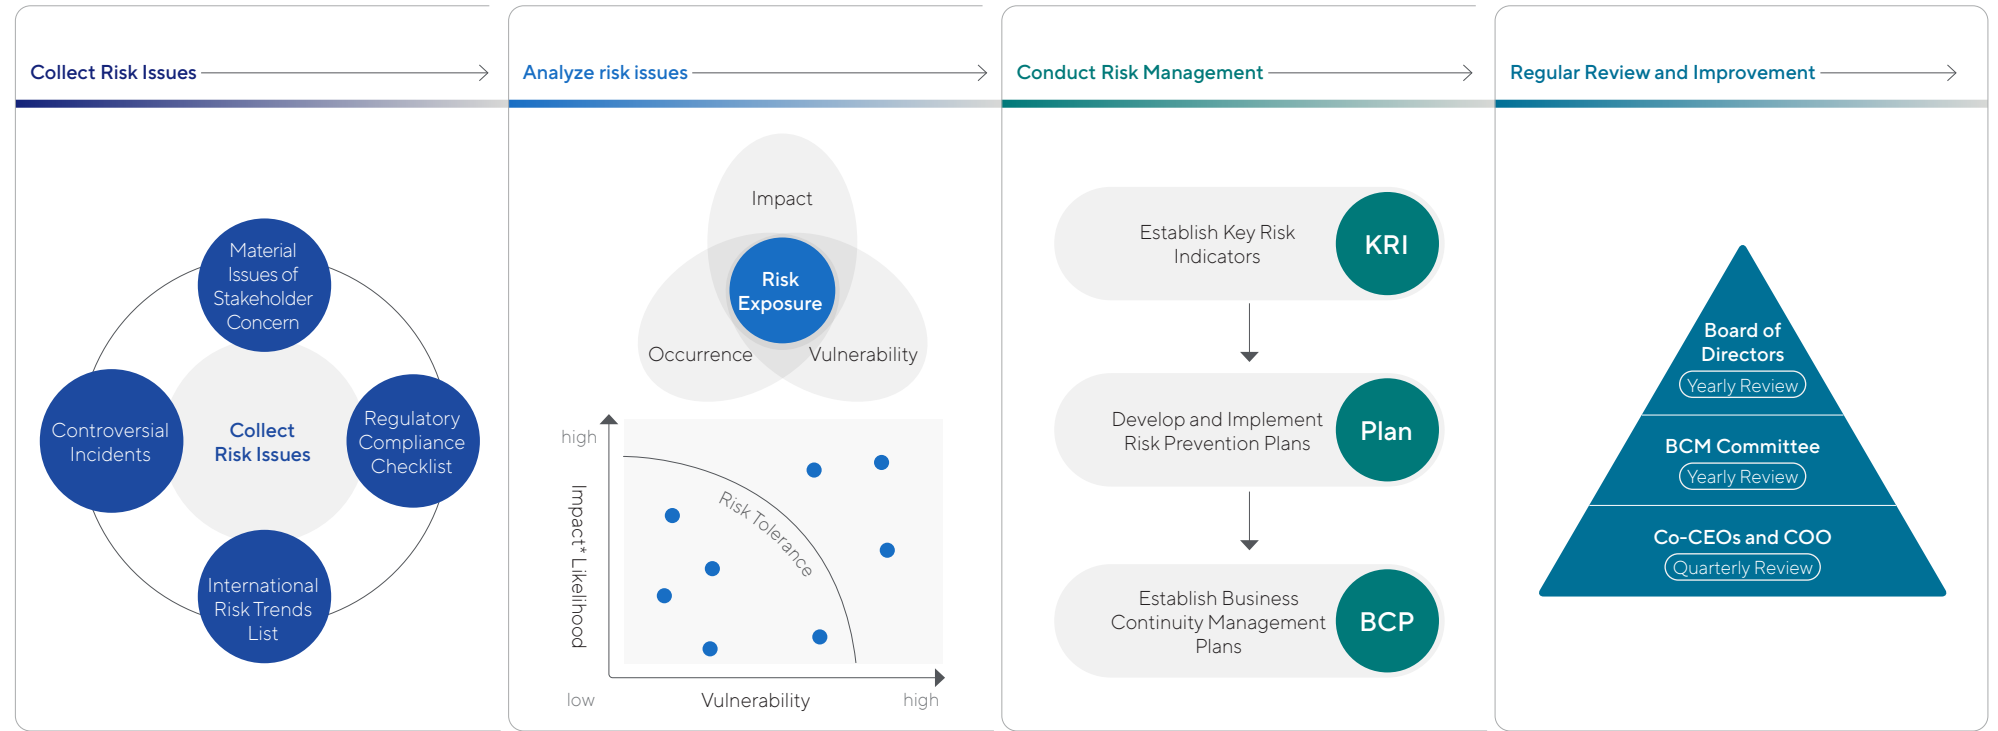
Collect Risk Issues

Material Issues of Stakeholder Concern

Controversial Incidents

Collect Risk Issues

Regulatory Compliance Checklist

International Risk Trends List

Analyze risk issues

Impact

Risk Exposure

Occurrence

Vulnerability

high

Impact* Likelihood

Risk Tolerance

low

Vulnerability

high

Conduct Risk Management

Establish Key Risk Indicators

KRI

Develop and Implement Risk Prevention Plans

Plan

Establish Business Continuity Management Plans

BCP

Regular Review and Improvement

Board of Directors

Yearly Review

BCM Committee

Yearly Review

Co-CEOs and COO

Quarterly Review